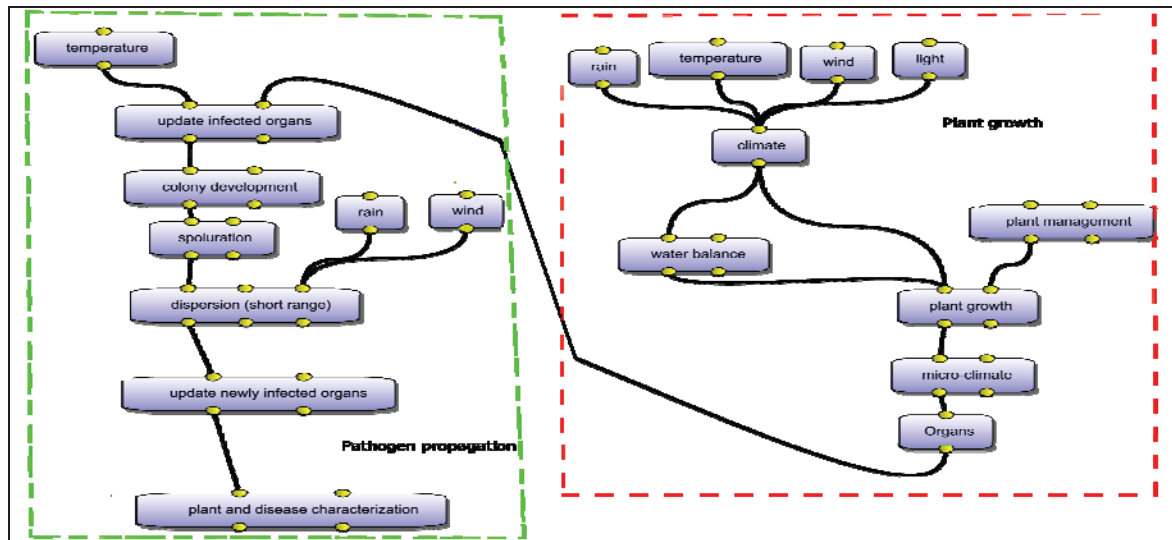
temperature

update infected organs

colony development

rain

wind

spoluration

dispersion (short range)

update newly infected organs

Pathogen propagation

plant and disease characterization

rain

temperature

wind

light

Plant growth

climate

plant management

water balance

plant growth

micro-climate

Organs